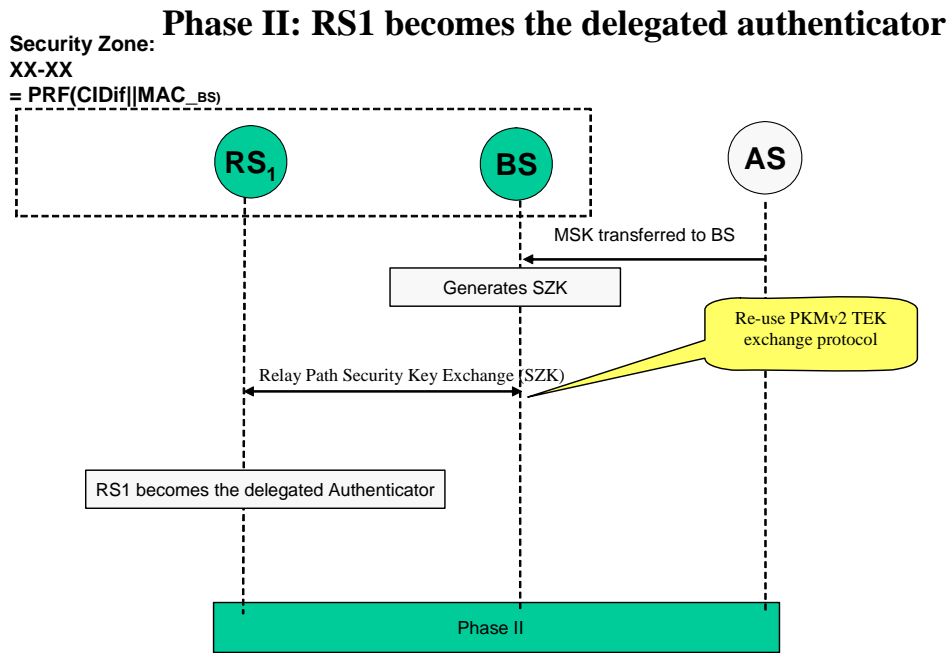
Phase II: RS1 becomes the delegated authenticator

Security Zone: XX-XX = PRF(CIDif||MAC$_{\_BS)}$

RS$_1$

BS

AS

MSK transferred to BS

Generates SZK

Re-use PKMv2 TEK exchange protocol

Relay Path Security Key Exchange (SZK)

RS1 becomes the delegated Authenticator

Phase II